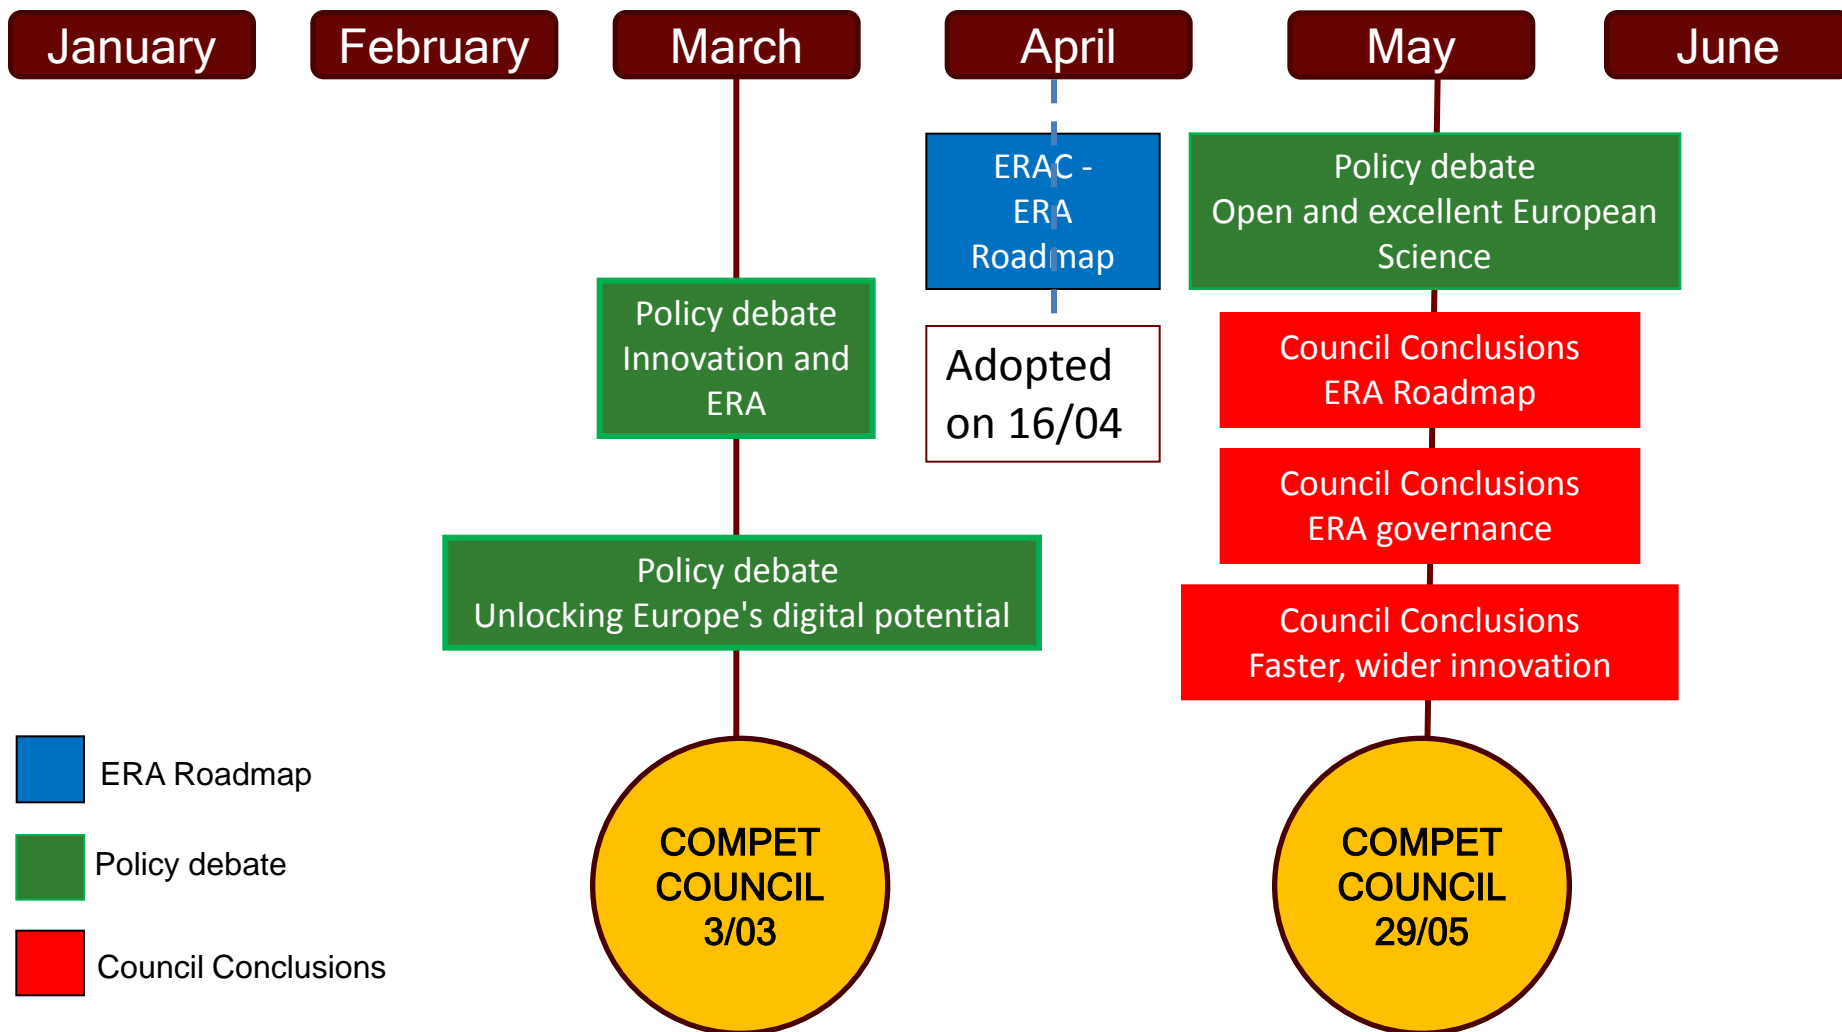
January

February

March

April

May

June

ERAC - ERA Roadmap

Adopted on 16/04

Policy debate Open and excellent European Science

Policy debate Innovation and ERA

Council Conclusions ERA Roadmap

Council Conclusions ERA governance

Policy debate Unlocking Europe's digital potential

Council Conclusions Faster, wider innovation

ERA Roadmap

Policy debate

Council Conclusions

COMPET COUNCIL 3/03

COMPET COUNCIL 29/05